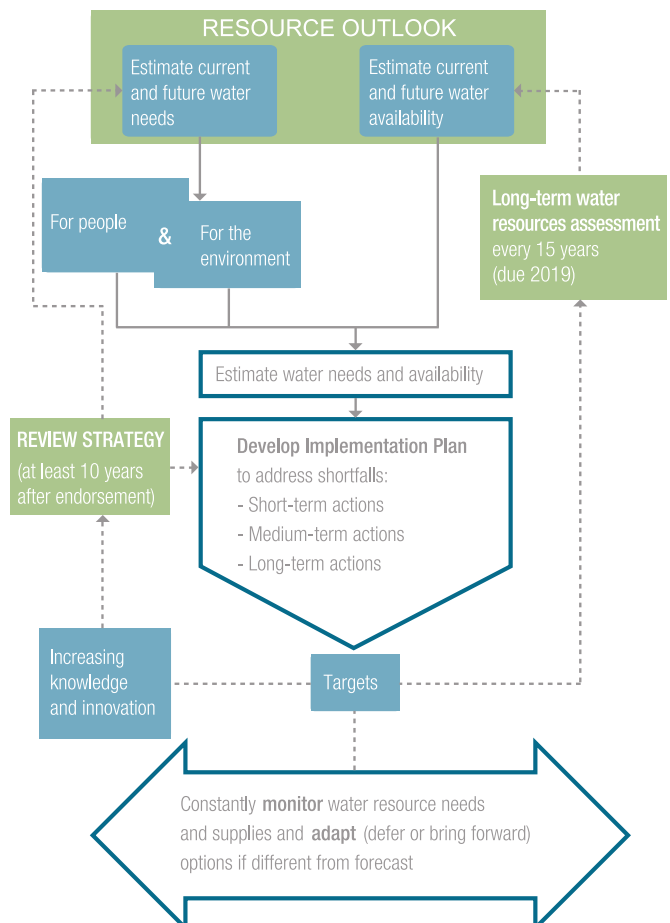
RESOURCE OUTLOOK

Estimate current and future water needs

Estimate current and future water availability

For people

&

For the environment

Long-term water resources assessment every 15 years (due 2019)

Estimate water needs and availability

REVIEW STRATEGY (at least 10 years after endorsement)

Develop Implementation Plan to address shortfalls:
- Short-term actions
- Medium-term actions
- Long-term actions

Increasing knowledge and innovation

Targets

Constantly monitor water resource needs and supplies and adapt (defer or bring forward) options if different from forecast